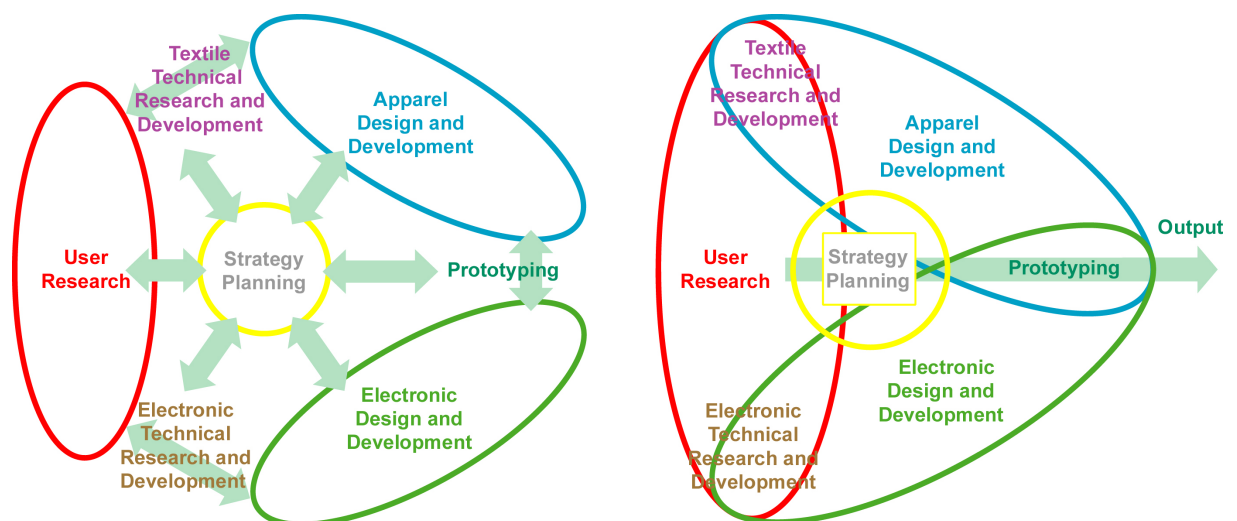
Textile Technical Research and Development

Apparel Design and Development

User Research

Strategy Planning

Prototyping

Electronic Technical Research and Development

Electronic Design and Development

Textile Technical Research and Development

Apparel Design and Development

User Research

Strategy Planning

Output

Prototyping

Electronic Design and Development

Electronic Technical Research and Development